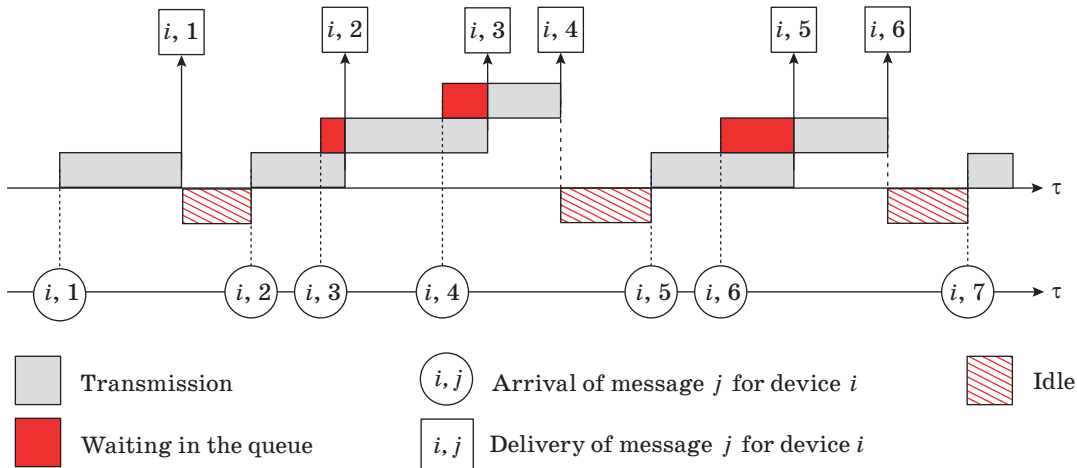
$i, 1$ $i, 2$ $i, 3$ $i, 4$ $i, 5$ $i, 6$

$\tau$

$i, 1$ $i, 2$ $i, 3$ $i, 4$ $i, 5$ $i, 6$ $i, 7$ $\tau$

Transmission

Waiting in the queue

$i, j$ Arrival of message $j$ for device $i$

$i, j$ Delivery of message $j$ for device $i$

Idle